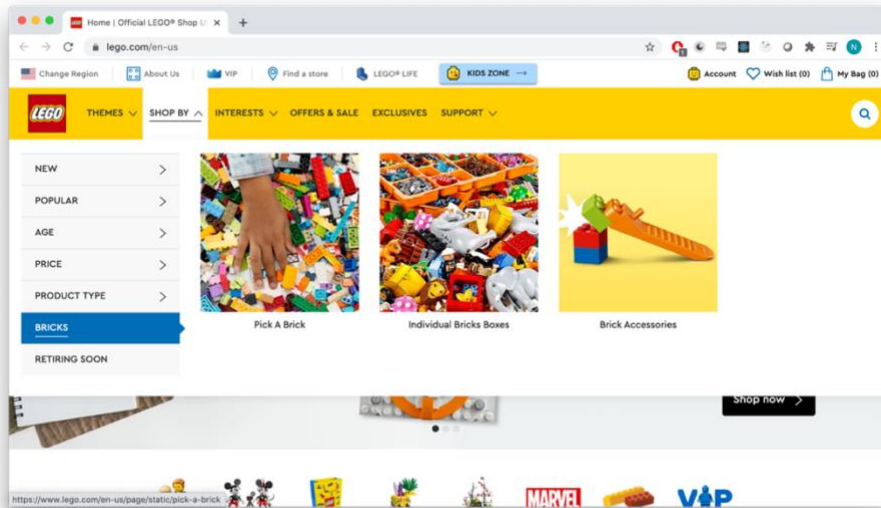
Home | Official LEGO® Shop U ×

lego.com/en-us

N

Change Region About Us VIP Find a store LEGO® LIFE KIDS ZONE → Account Wish list (0) My Bag (0)

LEGO THEMES SHOP BY INTERESTS OFFERS & SALE EXCLUSIVES SUPPORT

NEW
POPULAR
AGE
PRICE
PRODUCT TYPE
BRICKS
RETIRING SOON

Pick A Brick

Individual Bricks Boxes

Brick Accessories

Shop now

https://www.lego.com/en-us/page/static/pick-a-brick

MARVEL

VIP